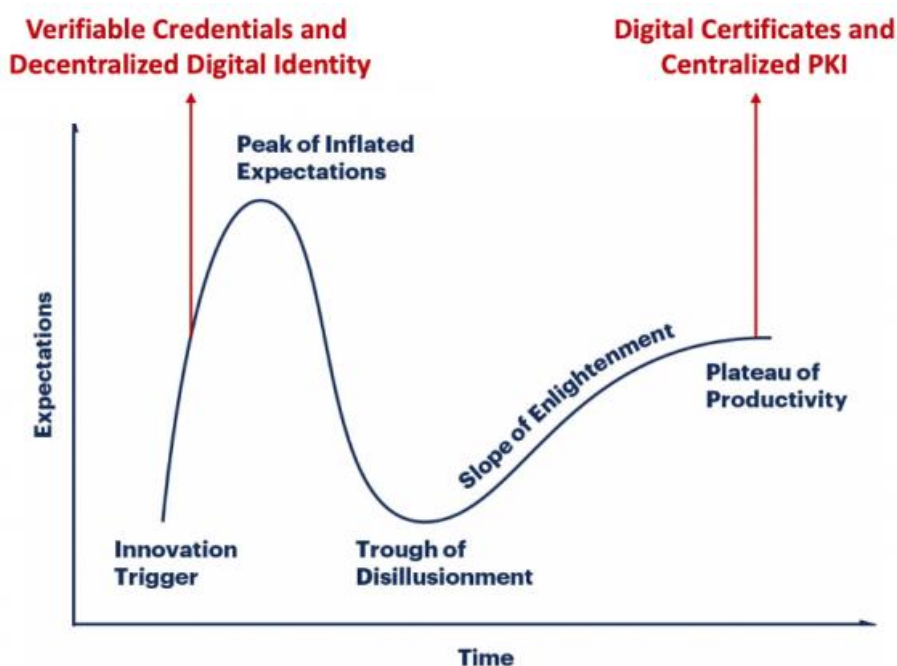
Verifiable Credentials and Decentralized Digital Identity

Digital Certificates and Centralized PKI

Peak of Inflated Expectations

Expectations

Slope of Enlightenment

Plateau of Productivity

Innovation Trigger

Trough of Disillusionment

Time